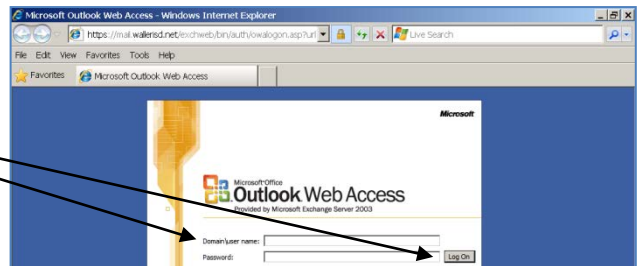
Microsoft Outlook Web Access - Windows Internet Explorer

https://mail.wallerisd.net/exchweb/bin/auth/owalogon.asp?url

Live Search

File Edit View Favorites Tools Help

Favorites

Microsoft Outlook Web Access

Microsoft

Microsoft Office Outlook Web Access

Provided by Microsoft Exchange Server 2003

Domain\user name:

Password:

Log On